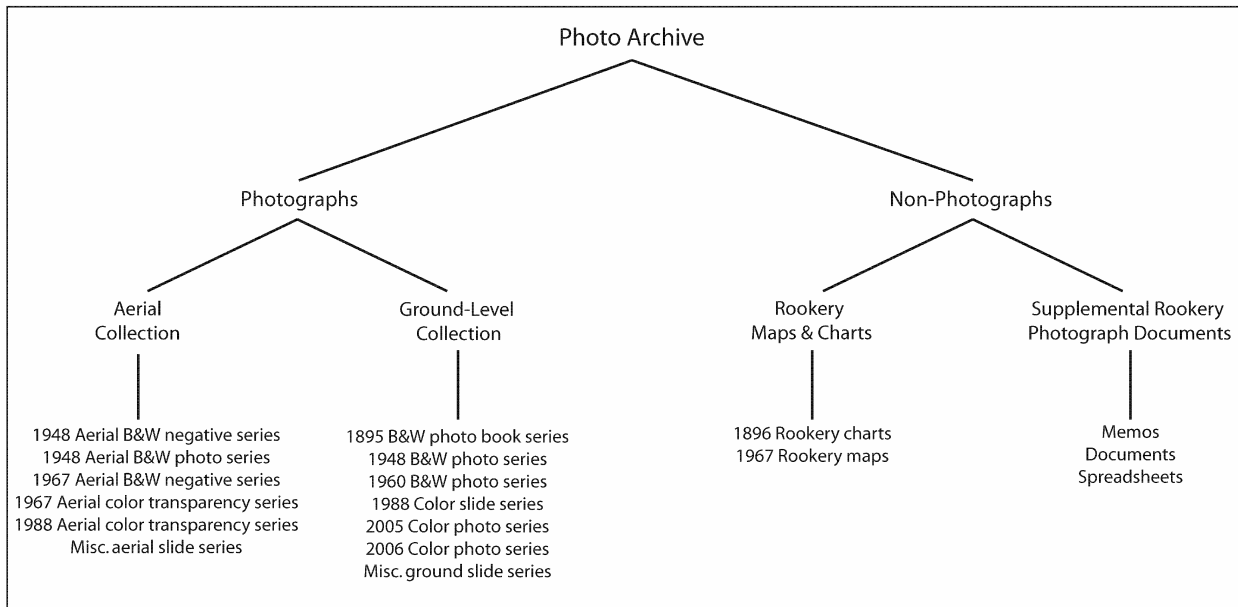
Photo Archive

Photographs

Non-Photographs

Aerial Collection

Ground-Level Collection

Rookery Maps & Charts

Supplemental Rookery Photograph Documents

1948 Aerial B&W negative series
1948 Aerial B&W photo series
1967 Aerial B&W negative series
1967 Aerial color transparency series
1988 Aerial color transparency series
Misc. aerial slide series

1895 B&W photo book series
1948 B&W photo series
1960 B&W photo series
1988 Color slide series
2005 Color photo series
2006 Color photo series
Misc. ground slide series

1896 Rookery charts
1967 Rookery maps

Memos
Documents
Spreadsheets